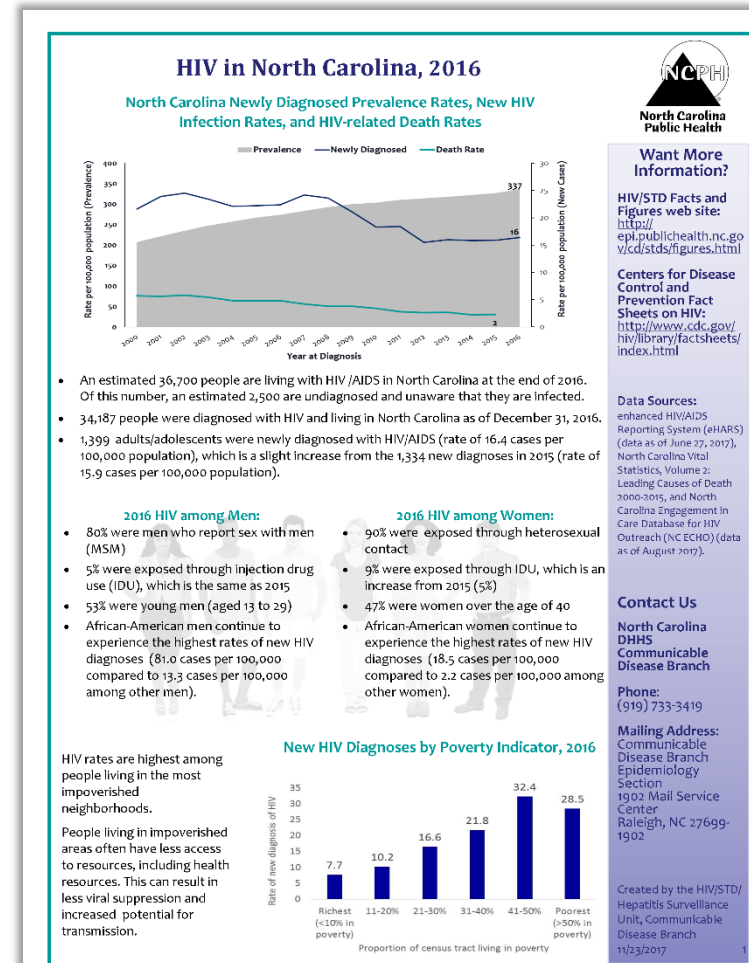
HIV in North Carolina, 2016

NCPH
North Carolina Public Health

North Carolina Newly Diagnosed Prevalence Rates, New HIV Infection Rates, and HIV-related Death Rates

Prevalence — Newly Diagnosed — Death Rate

Rate per 100,000 population (Prevalence)
400, 350, 300, 250, 200, 150, 100, 50, 0

Rate per 100,000 population (New Cases)
30, 25, 20, 15, 10, 5, 0

337
16
2

2000, 2001, 2002, 2003, 2004, 2005, 2006, 2007, 2008, 2009, 2010, 2011, 2012, 2013, 2014, 2015, 2016
Year at Diagnosis

• An estimated 36,700 people are living with HIV /AIDS in North Carolina at the end of 2016. Of this number, an estimated 2,500 are undiagnosed and unaware that they are infected.
• 34,187 people were diagnosed with HIV and living in North Carolina as of December 31, 2016.
• 1,399 adults/adolescents were newly diagnosed with HIV/AIDS (rate of 16.4 cases per 100,000 population), which is a slight increase from the 1,334 new diagnoses in 2015 (rate of 15.9 cases per 100,000 population).

2016 HIV among Men:
• 80% were men who report sex with men (MSM)
• 5% were exposed through injection drug use (IDU), which is the same as 2015
• 53% were young men (aged 13 to 29)
• African-American men continue to experience the highest rates of new HIV diagnoses (81.0 cases per 100,000 compared to 13.3 cases per 100,000 among other men).

2016 HIV among Women:
• 90% were exposed through heterosexual contact
• 9% were exposed through IDU, which is an increase from 2015 (5%)
• 47% were women over the age of 40
• African-American women continue to experience the highest rates of new HIV diagnoses (18.5 cases per 100,000 compared to 2.2 cases per 100,000 among other women).

HIV rates are highest among people living in the most impoverished neighborhoods.

People living in impoverished areas often have less access to resources, including health resources. This can result in less viral suppression and increased potential for transmission.

New HIV Diagnoses by Poverty Indicator, 2016

Rate of new diagnosis of HIV
35, 30, 25, 20, 15, 10, 5, 0

7.7, 10.2, 16.6, 21.8, 32.4, 28.5

Richest (<10% in poverty), 11-20%, 21-30%, 31-40%, 41-50%, Poorest (>50% in poverty)
Proportion of census tract living in poverty

Want More Information?

HIV/STD Facts and Figures web site:
http://epi.publichealth.nc.gov/cd/stds/figures.html

Centers for Disease Control and Prevention Fact Sheets on HIV:
http://www.cdc.gov/hiv/library/factsheets/index.html

Data Sources:
enhanced HIV/AIDS Reporting System (eHARS) (data as of June 27, 2017), North Carolina Vital Statistics, Volume 2: Leading Causes of Death 2000-2015, and North Carolina Engagement in Care Database for HIV Outreach (NC ECHO) (data as of August 2017).

Contact Us

North Carolina DHHS Communicable Disease Branch

Phone:
(919) 733-3419

Mailing Address:
Communicable Disease Branch Epidemiology Section
1902 Mail Service Center
Raleigh, NC 27699-1902

Created by the HIV/STD/Hepatitis Surveillance Unit, Communicable Disease Branch
11/23/2017

1